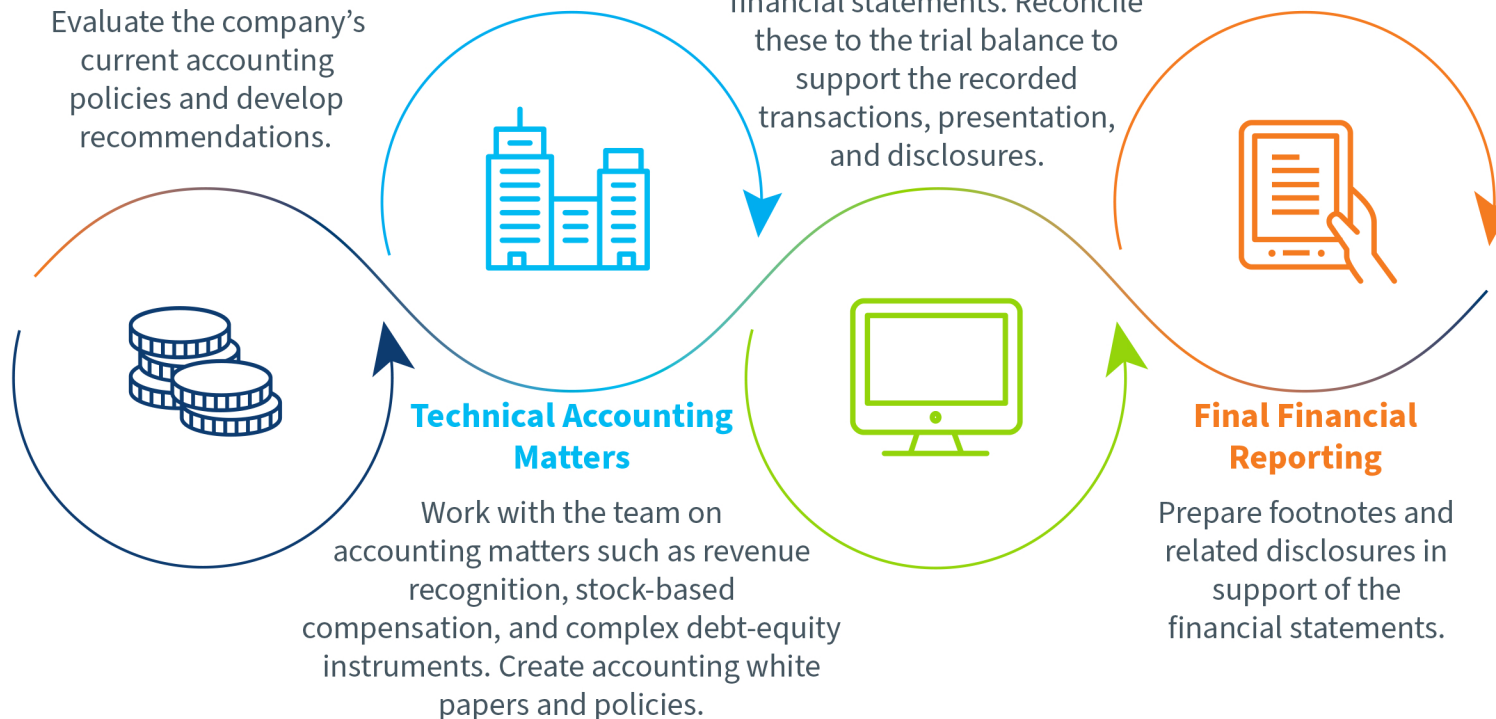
Evaluate the company's current accounting policies and develop recommendations.

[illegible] financial statements. Reconcile these to the trial balance to support the recorded transactions, presentation, and disclosures.

Technical Accounting Matters

Work with the team on accounting matters such as revenue recognition, stock-based compensation, and complex debt-equity instruments. Create accounting white papers and policies.

Final Financial Reporting

Prepare footnotes and related disclosures in support of the financial statements.